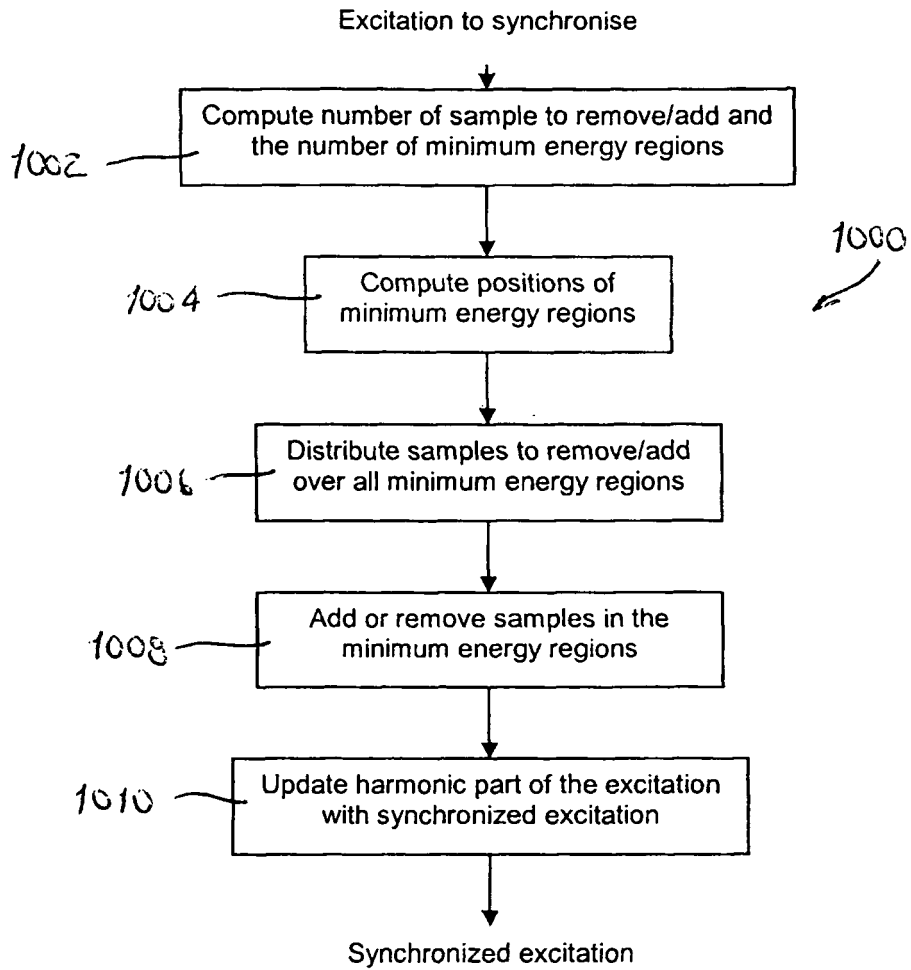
Excitation to synchronise

Compute number of sample to remove/add and the number of minimum energy regions

1002

1000

Compute positions of minimum energy regions

1004

Distribute samples to remove/add over all minimum energy regions

1006

Add or remove samples in the minimum energy regions

1008

Update harmonic part of the excitation with synchronized excitation

1010

Synchronized excitation